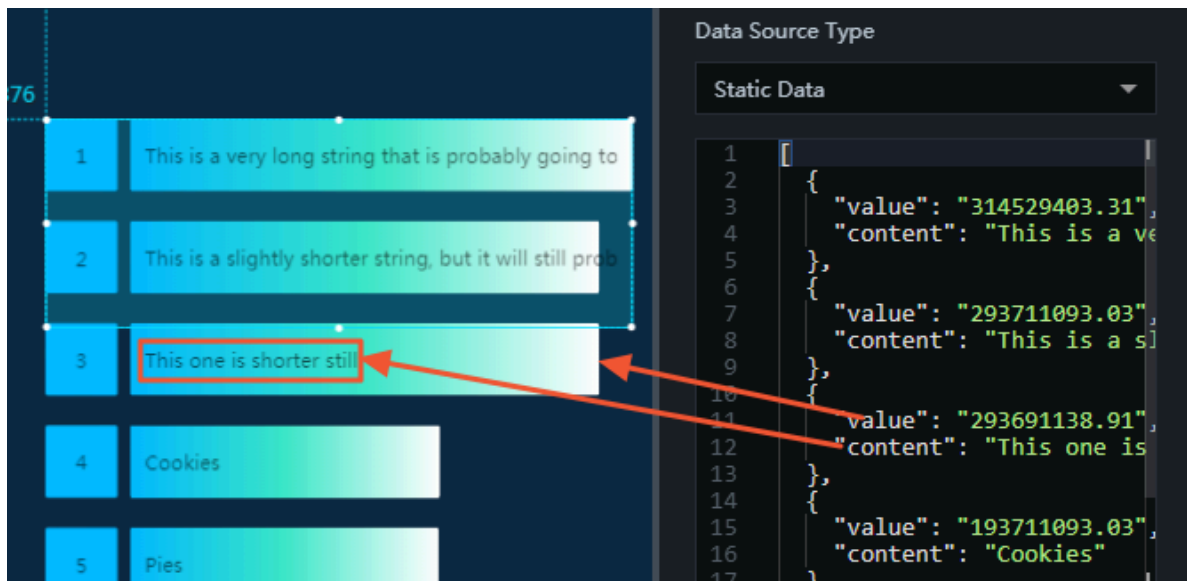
376

1 This is a very long string that is probably going to

2 This is a slightly shorter string, but it will still prob

3 This one is shorter still

4 Cookies

5 Pies

Data Source Type

Static Data

1 [
2 {
3 "value": "314529403.31",
4 "content": "This is a ve
5 },
6 {
7 "value": "293711093.03",
8 "content": "This is a sl
9 },
10 {
11 "value": "293691138.91",
12 "content": "This one is
13 },
14 {
15 "value": "193711093.03",
16 "content": "Cookies"
17 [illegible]